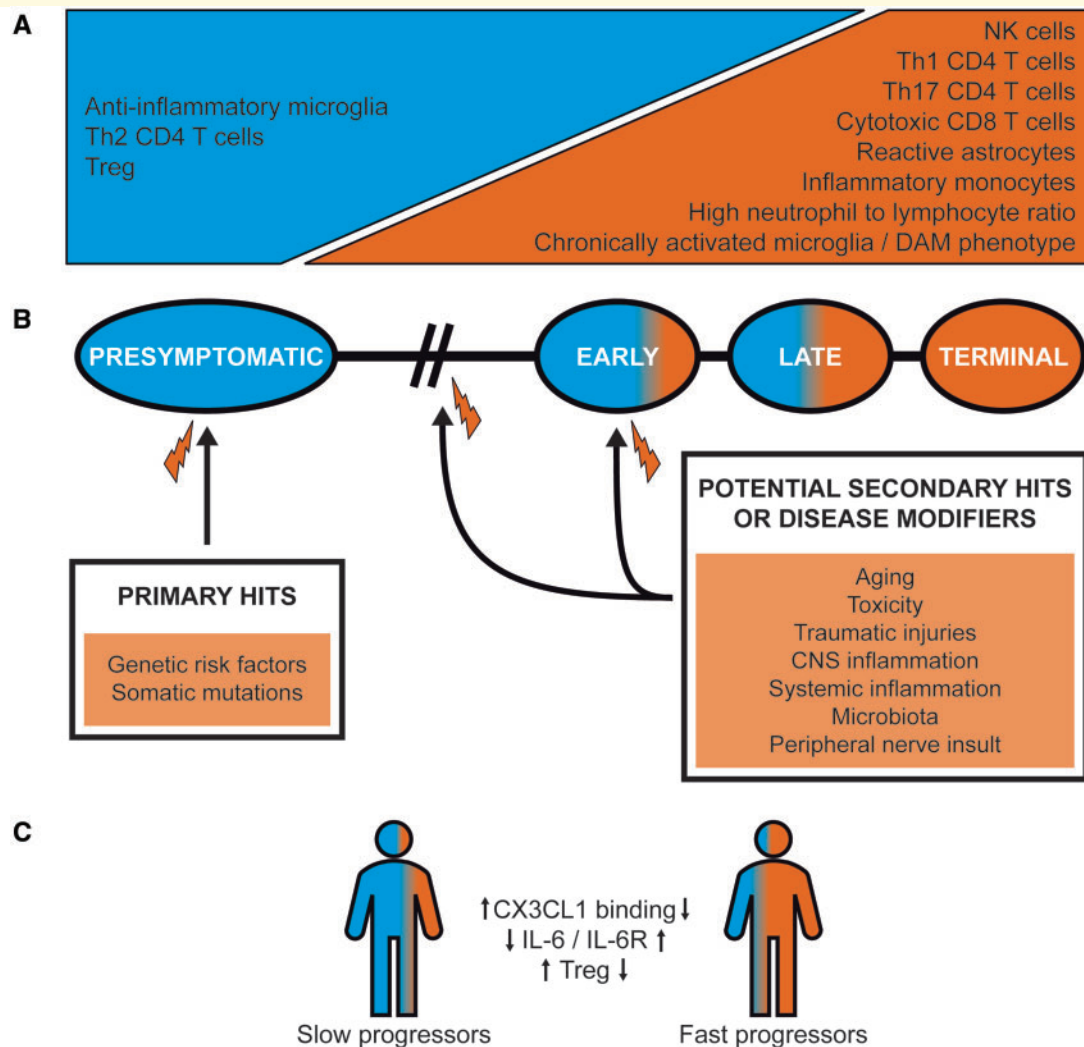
A

Anti-inflammatory microglia
Th2 CD4 T cells
Treg

NK cells
Th1 CD4 T cells
Th17 CD4 T cells
Cytotoxic CD8 T cells
Reactive astrocytes
Inflammatory monocytes
High neutrophil to lymphocyte ratio
Chronically activated microglia / DAM phenotype

B

PRESYMPTOMATIC

EARLY

LATE

TERMINAL

PRIMARY HITS

Genetic risk factors
Somatic mutations

POTENTIAL SECONDARY HITS OR DISEASE MODIFIERS

Aging
Toxicity
Traumatic injuries
CNS inflammation
Systemic inflammation
Microbiota
Peripheral nerve insult

C

↑CX3CL1 binding↓
↓IL-6 / IL-6R↑
↑Treg↓

Slow progressors

Fast progressors